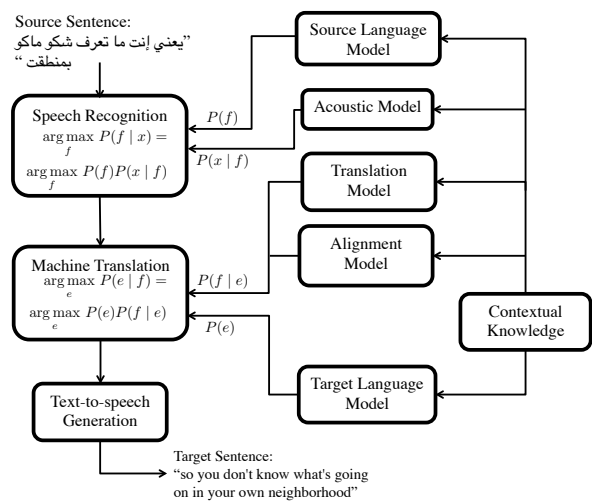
Source Sentence:
"يعني إنت ما تعرف شكو ماكو بمنطقت "

Source Language Model

Acoustic Model

Speech Recognition
$\arg\max_{f} P(f \mid x) =$
$\arg\max_{f} P(f)P(x \mid f)$

$P(f)$

$P(x \mid f)$

Translation Model

Alignment Model

Machine Translation
$\arg\max_{e} P(e \mid f) =$
$\arg\max_{e} P(e)P(f \mid e)$

$P(f \mid e)$

$P(e)$

Contextual Knowledge

Target Language Model

Text-to-speech Generation

Target Sentence:
"so you don't know what's going on in your own neighborhood"